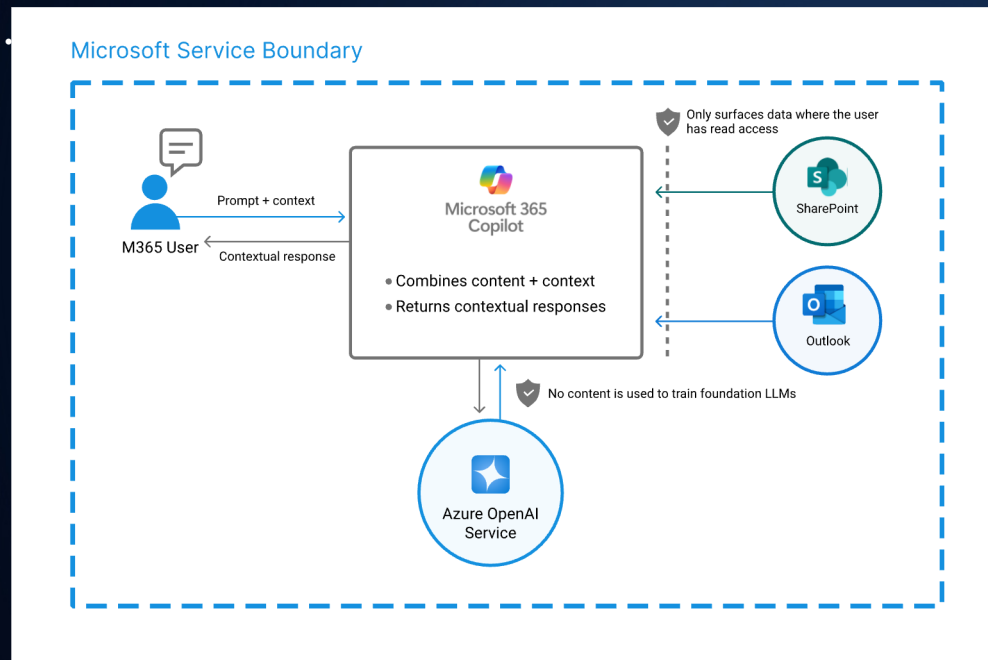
Microsoft Service Boundary

Only surfaces data where the user has read access

M365 User

Prompt + context

Contextual response

Microsoft 365 Copilot

• Combines content + context
• Returns contextual responses

SharePoint

Outlook

No content is used to train foundation LLMs

Azure OpenAI Service